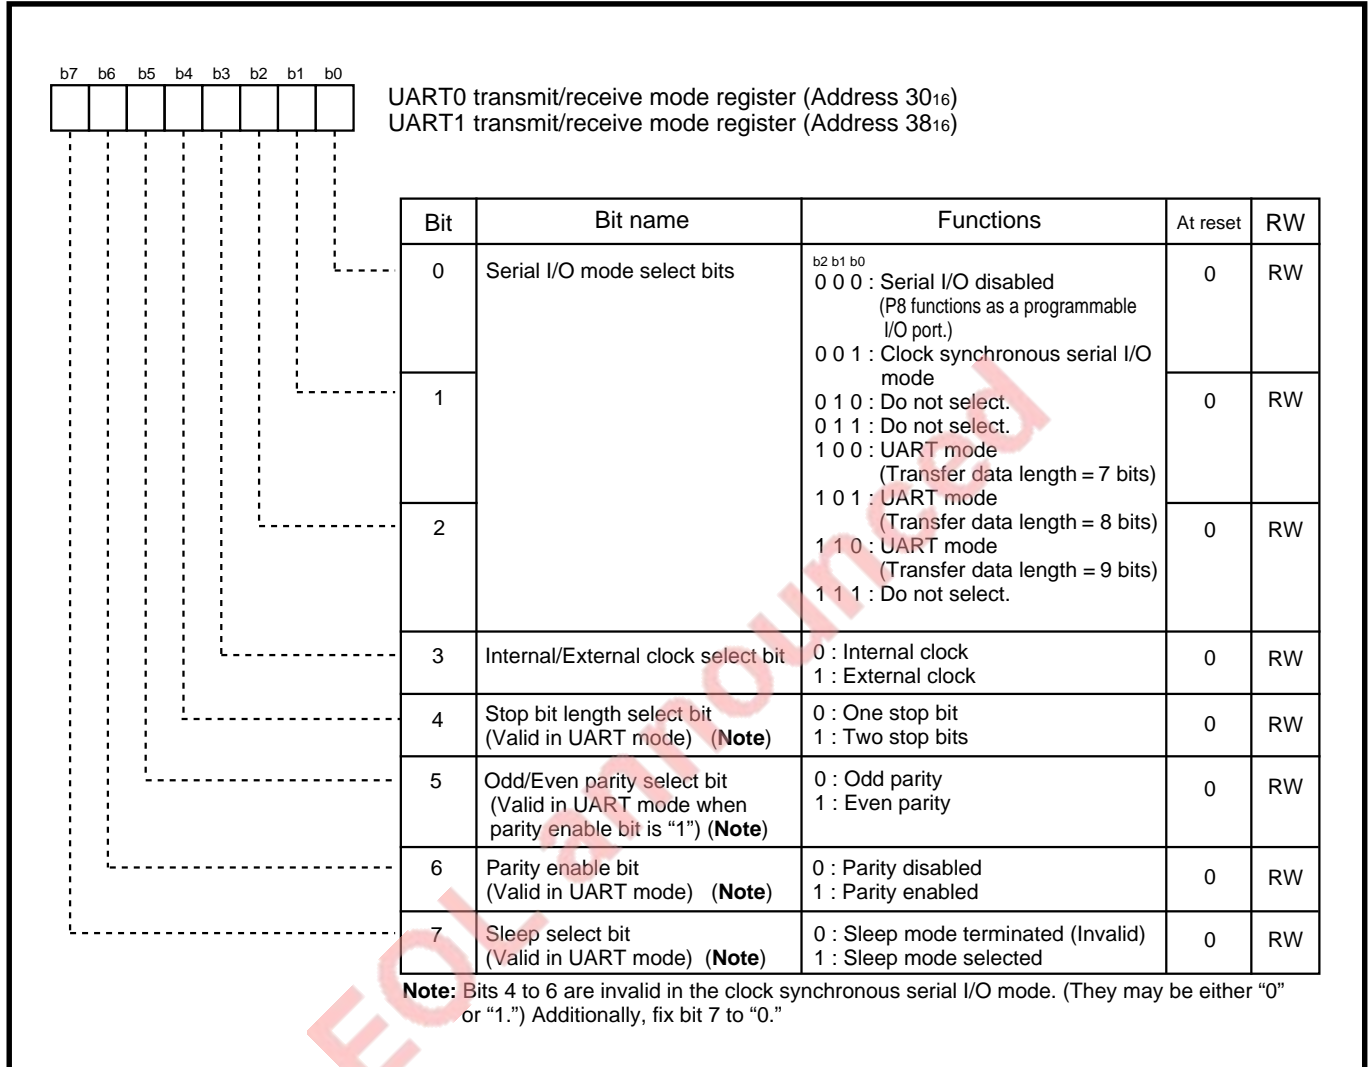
b7 b6 b5 b4 b3 b2 b1 b0

UART0 transmit/receive mode register (Address $30_{16}$)
UART1 transmit/receive mode register (Address $38_{16}$)

| Bit | Bit name | Functions | At reset | RW |
|---|---|---|---|---|
| 0 | Serial I/O mode select bits | b2 b1 b0<br>0 0 0 : Serial I/O disabled (P8 functions as a programmable I/O port.)<br>0 0 1 : Clock synchronous serial I/O mode<br>0 1 0 : Do not select.<br>0 1 1 : Do not select.<br>1 0 0 : UART mode (Transfer data length = 7 bits)<br>1 0 1 : UART mode (Transfer data length = 8 bits)<br>1 1 0 : UART mode (Transfer data length = 9 bits)<br>1 1 1 : Do not select. | 0 | RW |
| 1 | | | 0 | RW |
| 2 | | | 0 | RW |
| 3 | Internal/External clock select bit | 0 : Internal clock<br>1 : External clock | 0 | RW |
| 4 | Stop bit length select bit (Valid in UART mode) (**Note**) | 0 : One stop bit<br>1 : Two stop bits | 0 | RW |
| 5 | Odd/Even parity select bit (Valid in UART mode when parity enable bit is “1”) (**Note**) | 0 : Odd parity<br>1 : Even parity | 0 | RW |
| 6 | Parity enable bit (Valid in UART mode) (**Note**) | 0 : Parity disabled<br>1 : Parity enabled | 0 | RW |
| 7 | Sleep select bit (Valid in UART mode) (**Note**) | 0 : Sleep mode terminated (Invalid)<br>1 : Sleep mode selected | 0 | RW |

**Note:** Bits 4 to 6 are invalid in the clock synchronous serial I/O mode. (They may be either “0” or “1.”) Additionally, fix bit 7 to “0.”

EOL announced